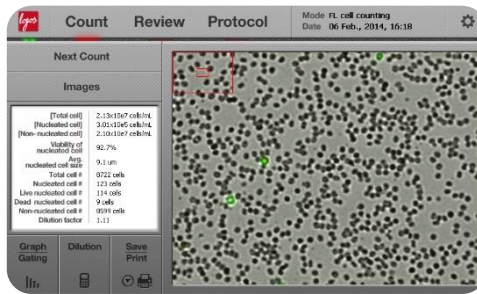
logos

Count Review Protocol

Mode FL cell counting
Date 06 Feb., 2014, 16:18

Next Count

Images

| | |
|---|---|
| [Total cell] | 2.13x10e7 cells/mL |
| [Nucleated cell] | 3.01x10e5 cells/mL |
| [Non- nucleated cell] | 2.10x10e7 cells/mL |
| Viability of nucleated cell | 92.7% |
| Avg. nucleated cell size | 9.1 um |
| Total cell # | 8722 cells |
| Nucleated cell # | 123 cells |
| Live nucleated cell # | 114 cells |
| Dead nucleated cell # | 9 cells |
| Non-nucleated cell # | 8599 cells |
| Dilution factor | 1.11 |

Graph Gating

Dilution

Save Print